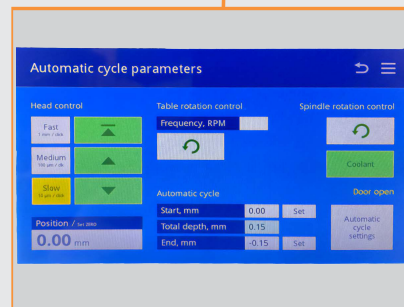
Automatic cycle parameters

Head control

Fast
1 mm / sec

Medium
100 μm / sec

Slow
10 μm / sec

Position / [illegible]
0.00 mm

Table rotation control

Frequency, RPM

Spindle rotation control

Coolant

Automatic cycle

Door open

| Start, mm | 0.00 | Set |
|---|---|---|
| Total depth, mm | 0.15 | |
| End, mm | -0.15 | Set |

Automatic cycle settings